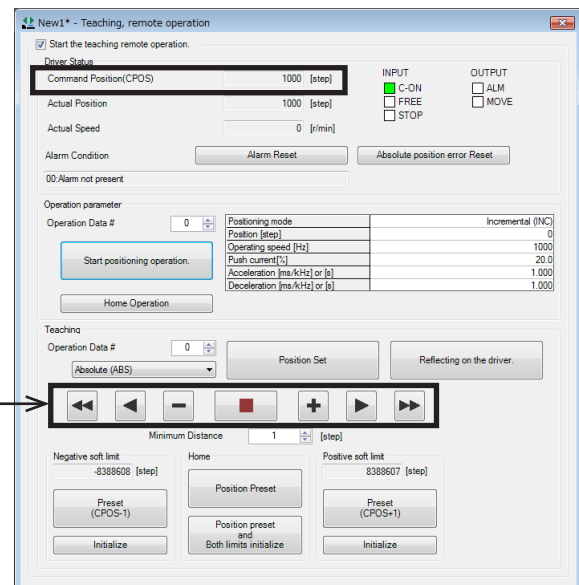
New1* - Teaching, remote operation

Start the teaching remote operation.

Driver Status

Command Position(CPOS) 1000 [step]

Actual Position 1000 [step]

Actual Speed 0 [r/min]

Alarm Condition

Alarm Reset

Absolute position error Reset

00:Alarm not present

INPUT
C-ON
FREE
STOP

OUTPUT
ALM
MOVE

Operation parameter

Operation Data # 0

| Positioning mode | Incremental (INC) |
|---|---|
| Position [step] | 0 |
| Operating speed [Hz] | 1000 |
| Push current[%] | 20.0 |
| Acceleration [ms/kHz] or [s] | 1.000 |
| Deceleration [ms/kHz] or [s] | 1.000 |

Start positioning operation.

Home Operation

Teaching

Operation Data # 0

Absolute (ABS)

Position Set

Reflecting on the driver.

Minimum Distance 1 [step]

Negative soft limit
-8388608 [step]
Preset
(CPOS-1)
Initialize

Home
Position Preset
Position preset
and
Both limits initialize

Positive soft limit
8388607 [step]
Preset
(CPOS+1)
Initialize